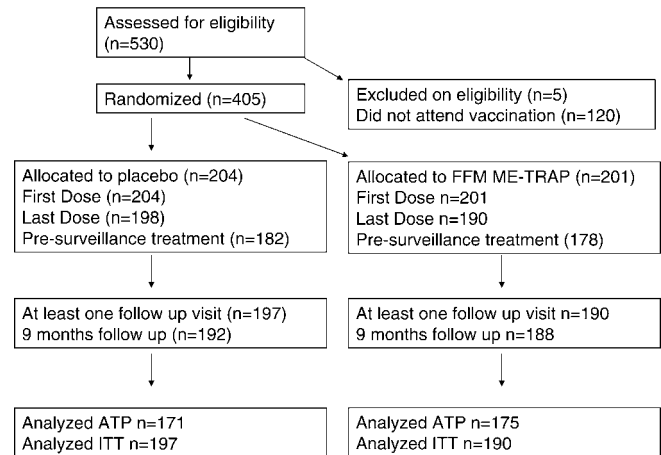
Assessed for eligibility (n=530)

Excluded on eligibility (n=5)
Did not attend vaccination (n=120)

Randomized (n=405)

Allocated to placebo (n=204)
First Dose (n=204)
Last Dose (n=198)
Pre-surveillance treatment (n=182)

Allocated to FFM ME-TRAP (n=201)
First Dose n=201
Last Dose n=190
Pre-surveillance treatment (178)

At least one follow up visit (n=197)
9 months follow up (n=192)

At least one follow up visit n=190
9 months follow up n=188

Analyzed ATP n=171
Analyzed ITT n=197

Analyzed ATP n=175
Analyzed ITT n=190